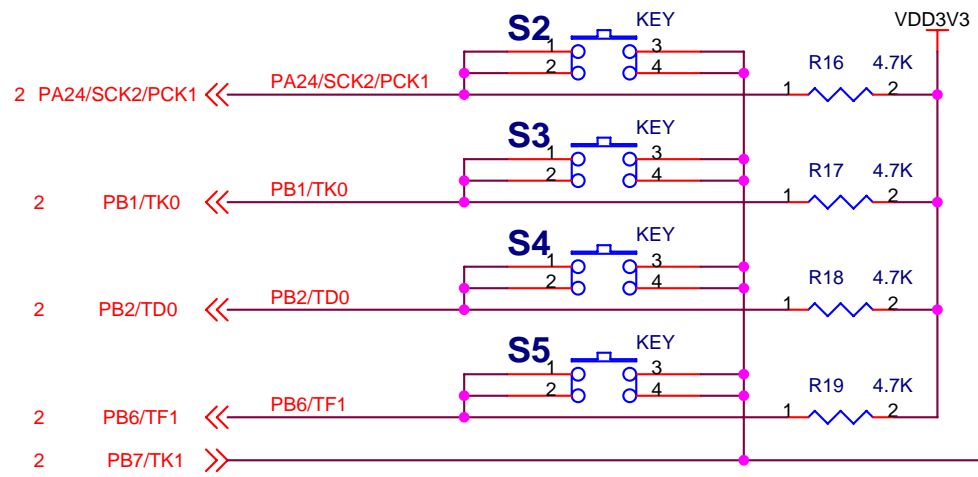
S2
KEY
VDD3V3
1
3
2
4
R16
4.7K
2 PA24/SCK2/PCK1
PA24/SCK2/PCK1
1
2
S3
KEY
1
3
2
4
R17
4.7K
2 PB1/TK0
PB1/TK0
1
2
S4
KEY
1
3
2
4
R18
4.7K
2 PB2/TD0
PB2/TD0
1
2
S5
KEY
1
3
2
4
R19
4.7K
2 PB6/TF1
PB6/TF1
1
2
2 PB7/TK1